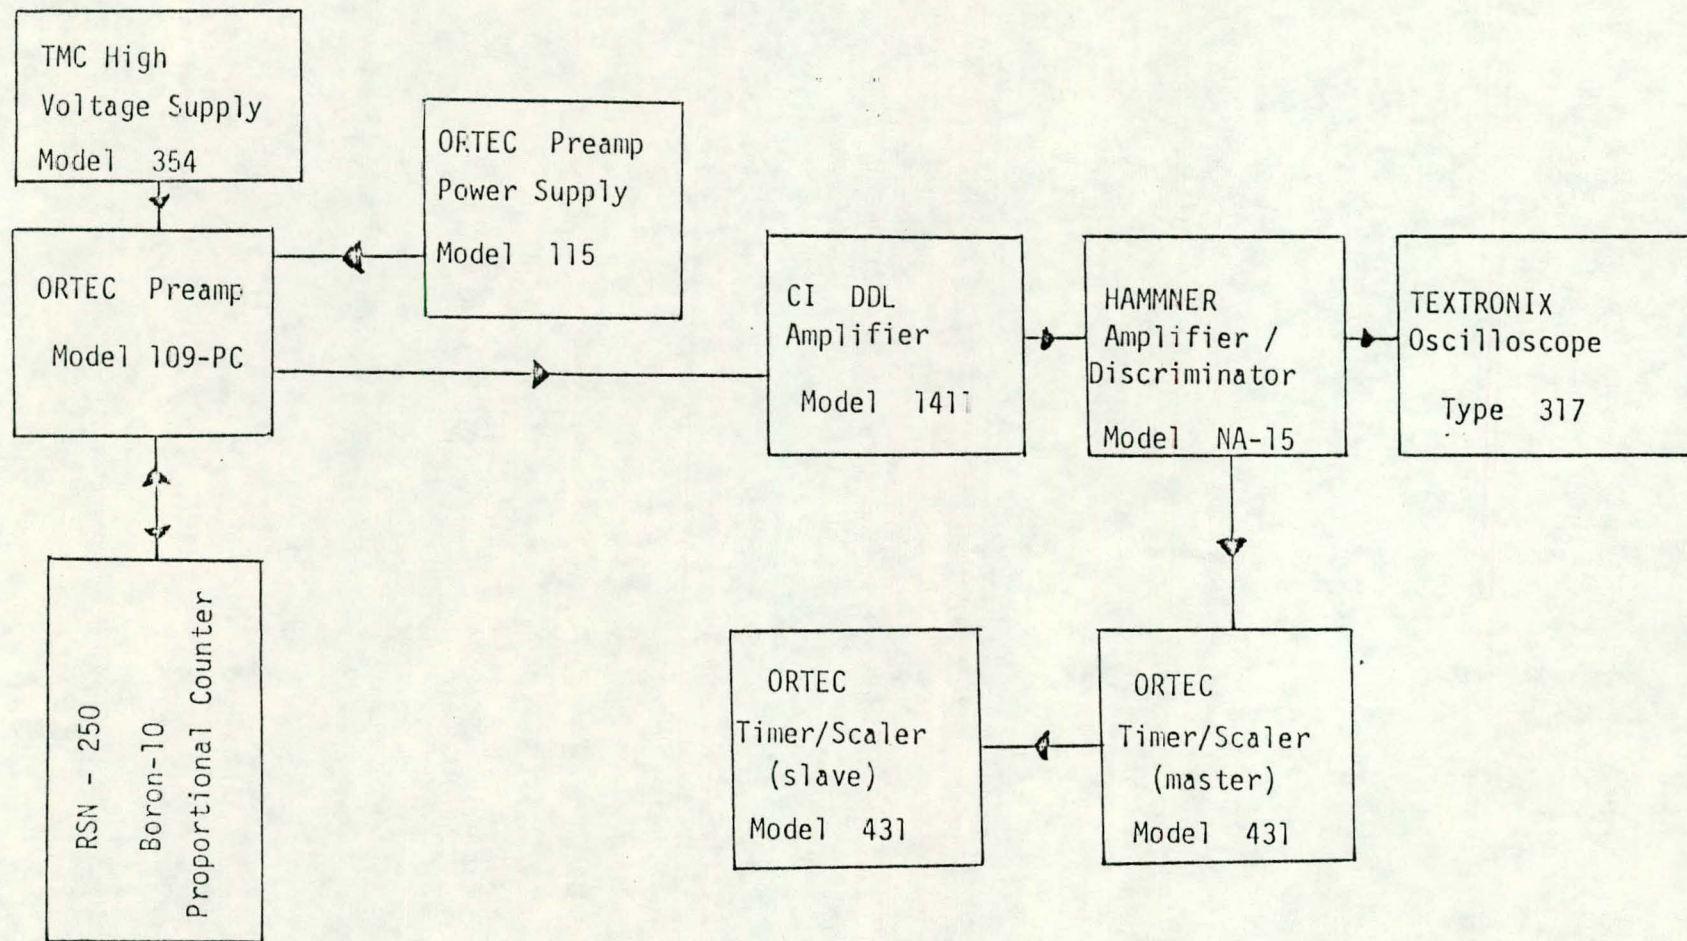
TMC High
Voltage Supply
Model 354

ORTEC Preamp
Power Supply
Model 115

ORTEC Preamp
Model 109-PC

CI DDL
Amplifier
Model 1411

HAMMNER
Amplifier /
Discriminator
Model NA-15

TEXTRONIX
Oscilloscope
Type 317

RSN - 250
Boron-10
Proportional Counter

ORTEC
Timer/Scaler
(slave)
Model 431

ORTEC
Timer/Scaler
(master)
Model 431